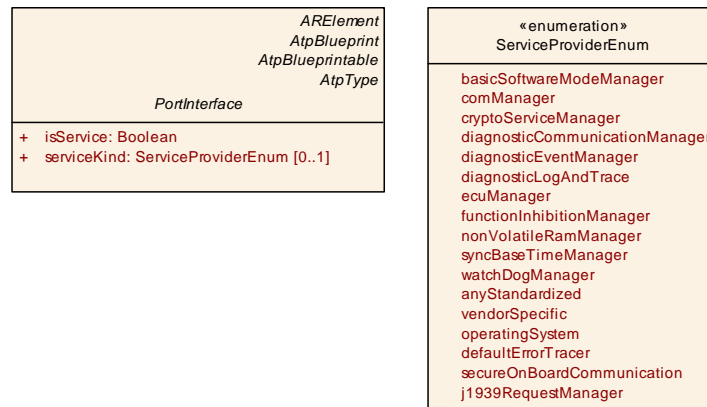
ARElement
AtpBlueprint
AtpBlueprintable
AtpType
PortInterface

+ isService: Boolean
+ serviceKind: ServiceProviderEnum [0..1]

«enumeration»
ServiceProviderEnum

basicSoftwareModeManager
comManager
cryptoServiceManager
diagnosticCommunicationManager
diagnosticEventManager
diagnosticLogAndTrace
ecuManager
functionInhibitionManager
nonVolatileRamManager
syncBaseTimeManager
watchDogManager
anyStandardized
vendorSpecific
operatingSystem
defaultErrorTracer
secureOnBoardCommunication
j1939RequestManager